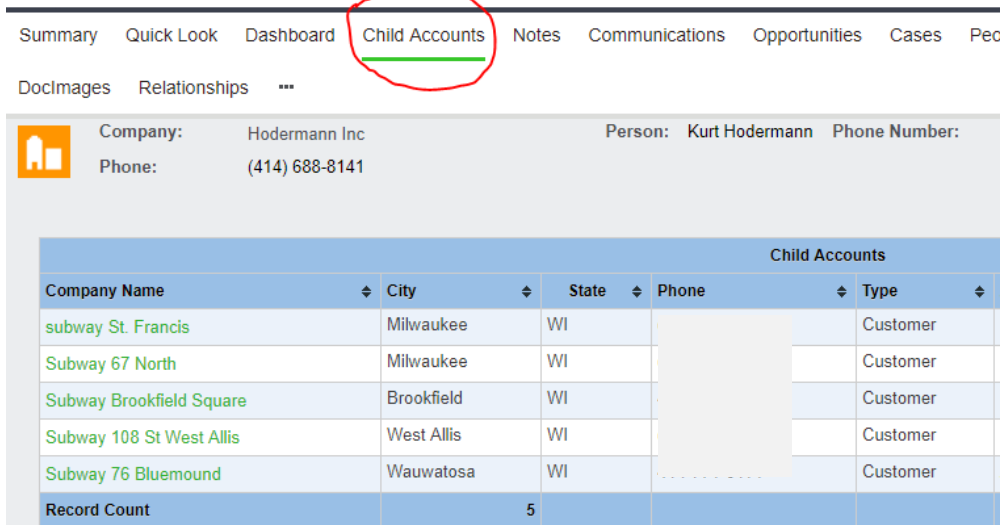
Summary Quick Look Dashboard Child Accounts Notes Communications Opportunities Cases Peo

DocImages Relationships •••

Company: Hodermann Inc
Phone: (414) 688-8141

Person: Kurt Hodermann Phone Number:

Child Accounts

| Company Name | City | State | Phone | Type |
|---|---|---|---|---|
| subway St. Francis | Milwaukee | WI | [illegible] | Customer |
| Subway 67 North | Milwaukee | WI | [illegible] | Customer |
| Subway Brookfield Square | Brookfield | WI | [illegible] | Customer |
| Subway 108 St West Allis | West Allis | WI | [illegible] | Customer |
| Subway 76 Bluemound | Wauwatosa | WI | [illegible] | Customer |
| Record Count | 5 | | | |